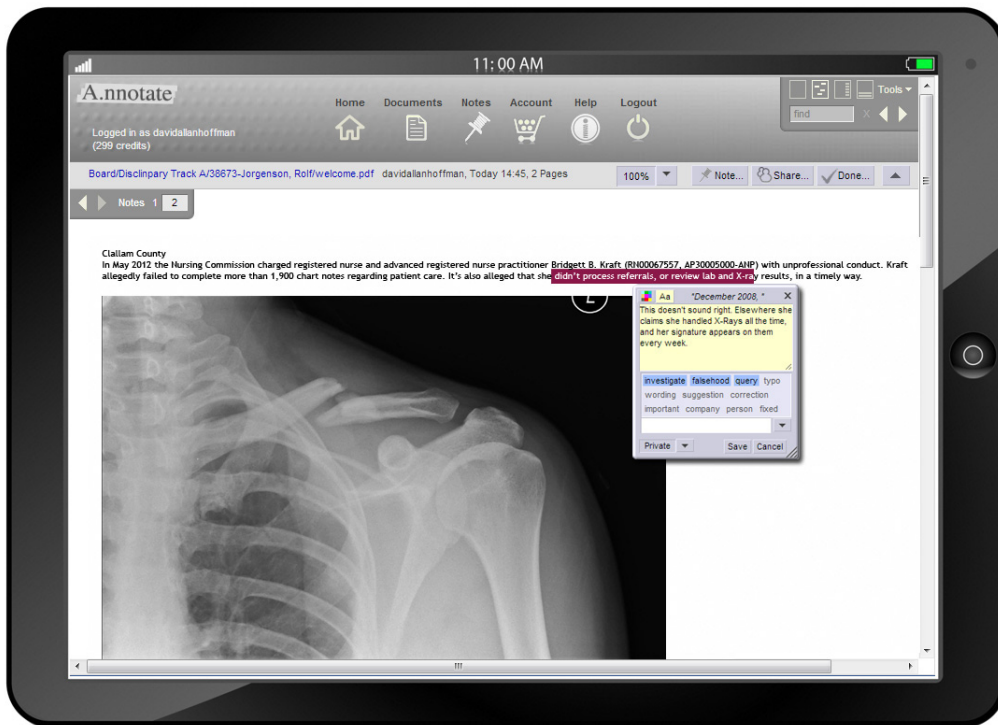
11:00 AM

A.nnotate

Logged in as davidallanhoffman
(299 credits)

Home Documents Notes Account Help Logout

Tools ▾
find

Board/Disclinpary Track A/38673-Jorgenson, Rolf/welcome.pdf davidallanhoffman, Today 14:45, 2 Pages

100% Note... Share... Done...

Notes 1 2

Clallam County
In May 2012 the Nursing Commission charged registered nurse and advanced registered nurse practitioner Bridgett B. Kraft (RN00067557, AP30005000-ANP) with unprofessional conduct. Kraft allegedly failed to complete more than 1,900 chart notes regarding patient care. It's also alleged that she didn't process referrals, or review lab and X-ray results, in a timely way.

Aa *December 2008, *
This doesn't sound right. Elsewhere she claims she handled X-Rays all the time, and her signature appears on them every week.

investigate falsehood query typo
wording suggestion correction
important company person fixed

Private Save Cancel